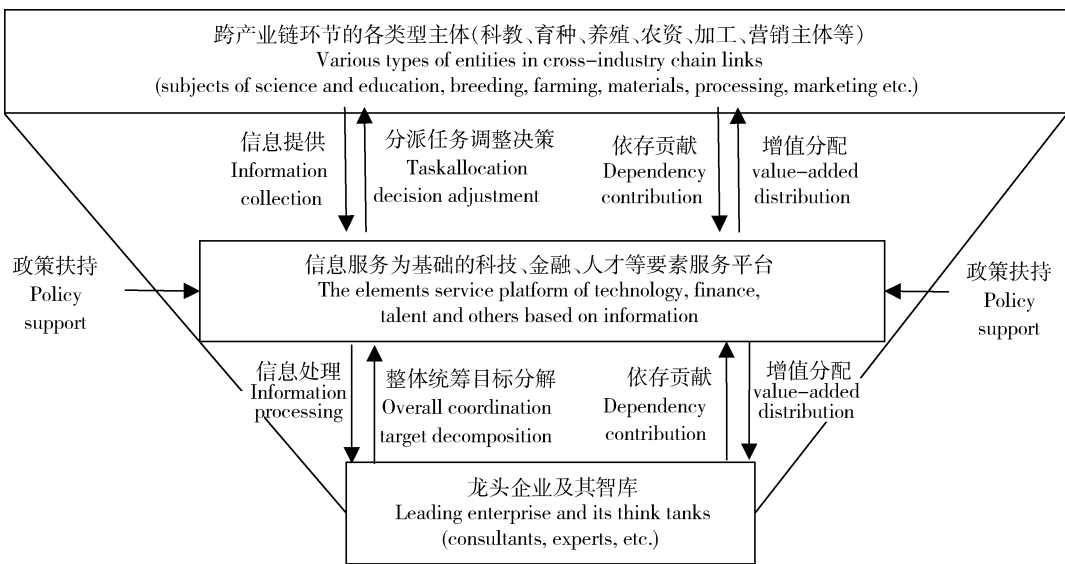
跨产业链环节的各类型主体(科教、育种、养殖、农资、加工、营销主体等)
Various types of entities in cross-industry chain links
(subjects of science and education, breeding, farming, materials, processing, marketing etc.)

信息提供
Information collection

分派任务调整决策
Taskallocation decision adjustment

依存贡献
Dependency contribution

增值分配
value-added distribution

政策扶持
Policy support

信息服务为基础的科技、金融、人才等要素服务平台
The elements service platform of technology, finance, talent and others based on information

政策扶持
Policy support

信息处理
Information processing

整体统筹目标分解
Overall coordination target decomposition

依存贡献
Dependency contribution

增值分配
value-added distribution

龙头企业及其智库
Leading enterprise and its think tanks
(consultants, experts, etc.)